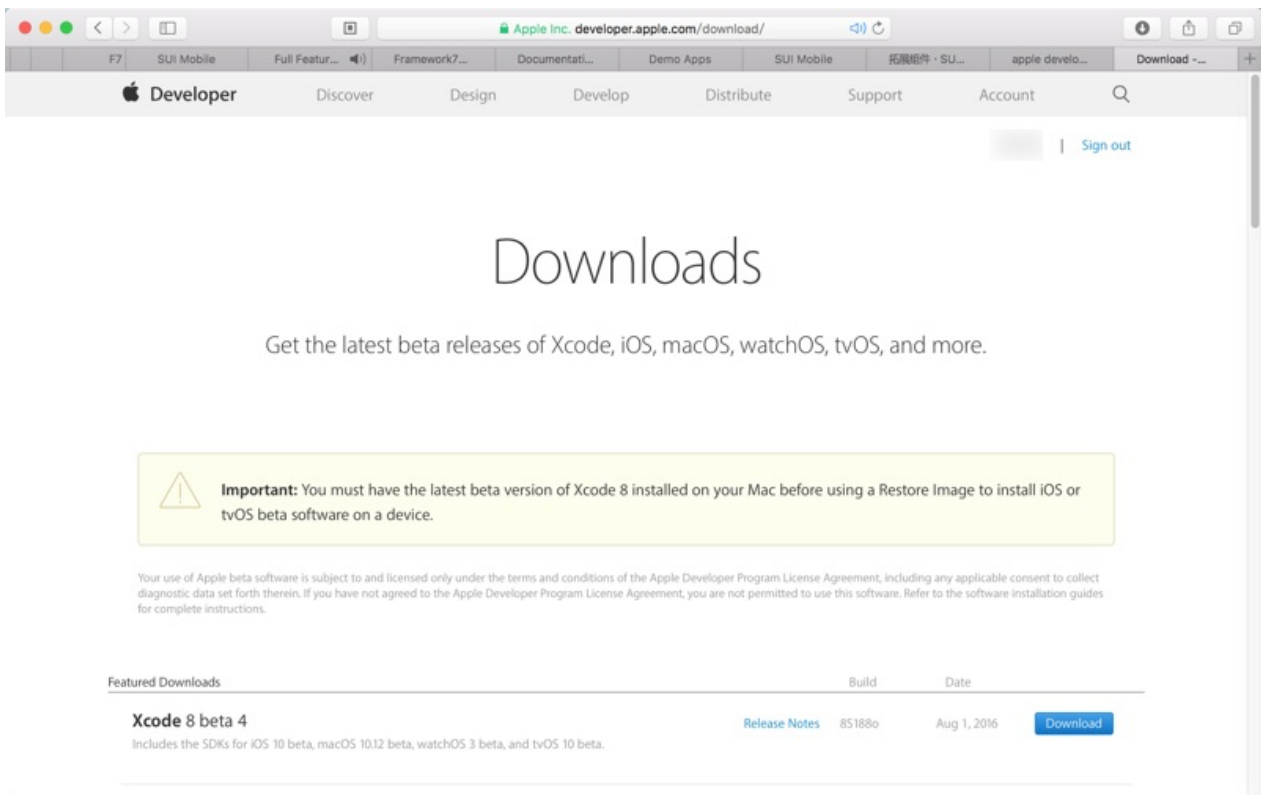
Apple Inc. developer.apple.com/download/

F7 | SUI Mobile | Full Featur... | Framework7... | Documentati... | Demo Apps | SUI Mobile | 拓展组件 · SU... | apple develo... | Download -...

Developer | Discover | Design | Develop | Distribute | Support | Account

| Sign out

Downloads

Get the latest beta releases of Xcode, iOS, macOS, watchOS, tvOS, and more.

Important: You must have the latest beta version of Xcode 8 installed on your Mac before using a Restore Image to install iOS or tvOS beta software on a device.

Your use of Apple beta software is subject to and licensed only under the terms and conditions of the Apple Developer Program License Agreement, including any applicable consent to collect diagnostic data set forth therein. If you have not agreed to the Apple Developer Program License Agreement, you are not permitted to use this software. Refer to the software installation guides for complete instructions.

Featured Downloads | Build | Date

Xcode 8 beta 4
Includes the SDKs for iOS 10 beta, macOS 10.12 beta, watchOS 3 beta, and tvOS 10 beta.
Release Notes | 8S188o | Aug 1, 2016 | Download